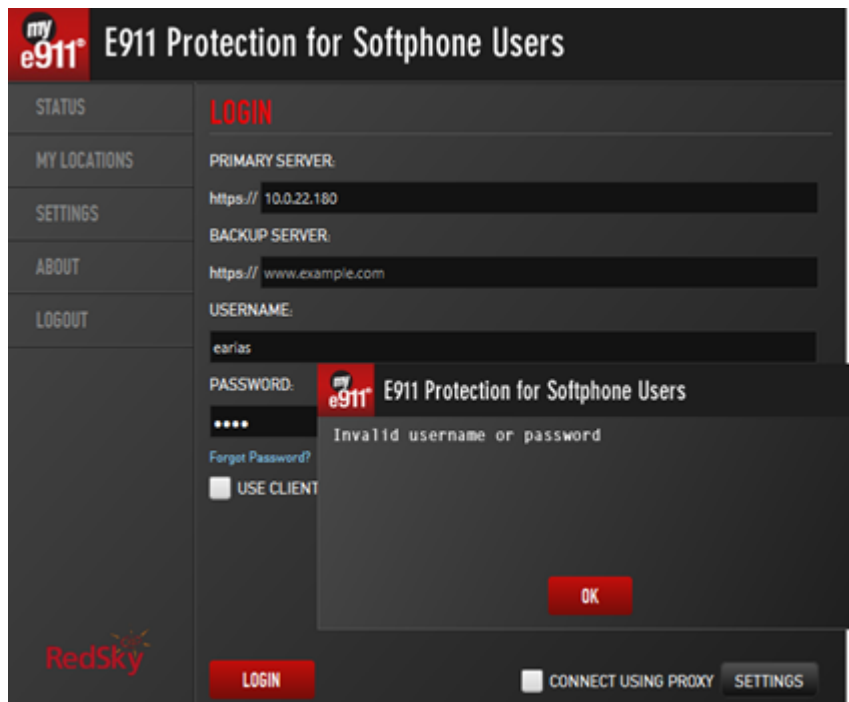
my e911® E911 Protection for Softphone Users

STATUS
MY LOCATIONS
SETTINGS
ABOUT
LOGOUT

LOGIN

PRIMARY SERVER:
https:// 10.0.22.180
BACKUP SERVER:
https:// www.example.com
USERNAME:
earias
PASSWORD:
••••
Forgot Password?
USE CLIENT

my e911® E911 Protection for Softphone Users
Invalid username or password
OK

RedSky

LOGIN
CONNECT USING PROXY
SETTINGS